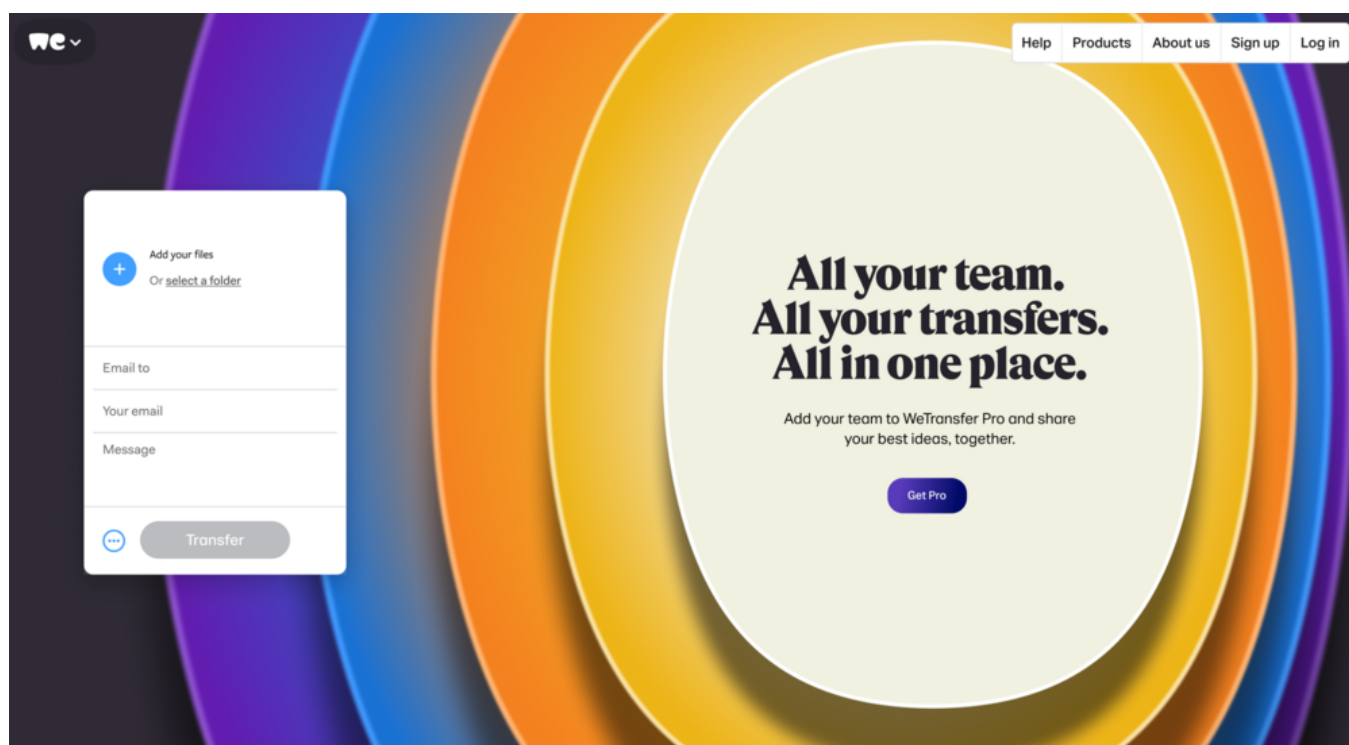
we

Help Products About us Sign up Log in

Add your files
Or select a folder

Email to
Your email
Message

Transfer

All your team.
All your transfers.
All in one place.

Add your team to WeTransfer Pro and share your best ideas, together.

Get Pro